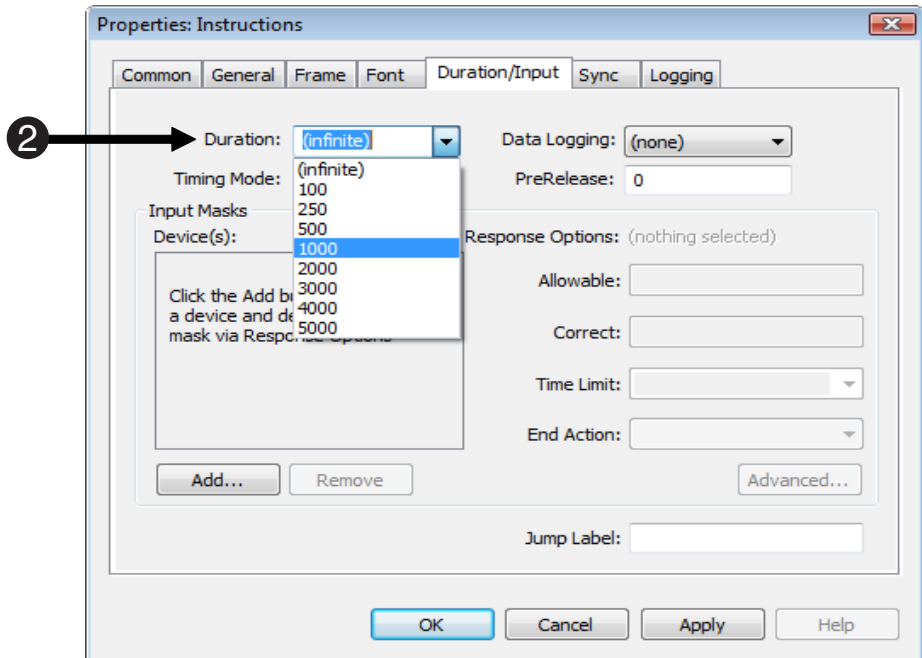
Properties: Instructions

Common | General | Frame | Font | Duration/Input | Sync | Logging

❷

Duration: (infinite)

(infinite)
100
250
500
1000
2000
3000
4000
5000

Timing Mode:

Data Logging: (none)

PreRelease: 0

Input Masks

Device(s):

Click the Add bu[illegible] a device and de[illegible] mask via Response Options

Response Options: (nothing selected)

Allowable:

Correct:

Time Limit:

End Action:

Add...

Remove

Advanced...

Jump Label:

OK

Cancel

Apply

Help